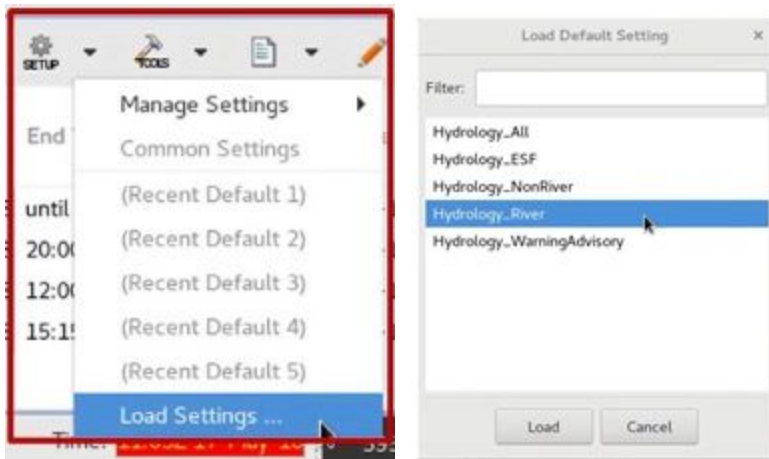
SETUP TOOLS

Manage Settings
Common Settings
(Recent Default 1)
(Recent Default 2)
(Recent Default 3)
(Recent Default 4)
(Recent Default 5)
Load Settings ...

End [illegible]
until
20:0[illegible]
12:0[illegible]
15:1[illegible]
Time: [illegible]

Load Default Setting ×
Filter:
Hydrology_All
Hydrology_ESF
Hydrology_NonRiver
Hydrology_River
Hydrology_WarningAdvisory
Load
Cancel